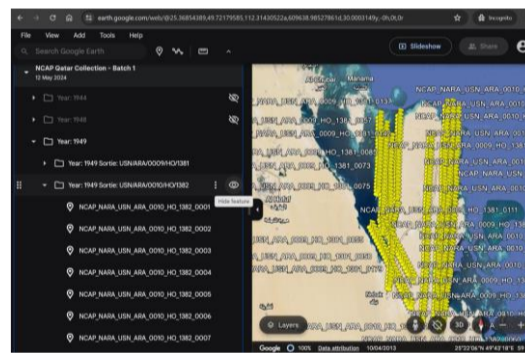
earth.google.com/web/@25.36854389,49.72179585,112.31430522a,609638.98527861d,30.0003149y,-0h,0t,0r

Incognito

File View Add Tools Help

Search Google Earth

Slideshow

Share

NCAP Qatar Collection - Batch 1
12 May 2024

Year: 1944

Year: 1948

Year: 1949

Year: 1949 Sortie: USN/ARA/0009/HO/1381

Year: 1949 Sortie: USN/ARA/0010/HO/1382

Hide feature

NCAP_NARA_USN_ARA_0010_HO_1382_0001

NCAP_NARA_USN_ARA_0010_HO_1382_0002

NCAP_NARA_USN_ARA_0010_HO_1382_0003

NCAP_NARA_USN_ARA_0010_HO_1382_0004

NCAP_NARA_USN_ARA_0010_HO_1382_0005

NCAP_NARA_USN_ARA_0010_HO_1382_0006

NCAP_NARA_USN_ARA_0010_HO_1382_0007

Manama

NCAP_NARA_USN_ARA_0010

USN_ARA_0009_HO_1381_0013

NARA_USN_ARA_0010

1381_0075

NCAP_NARA_USN_ARA_0010

HO_1381_0111

Layers

Google 100% Data attribution 10/04/2013

3D